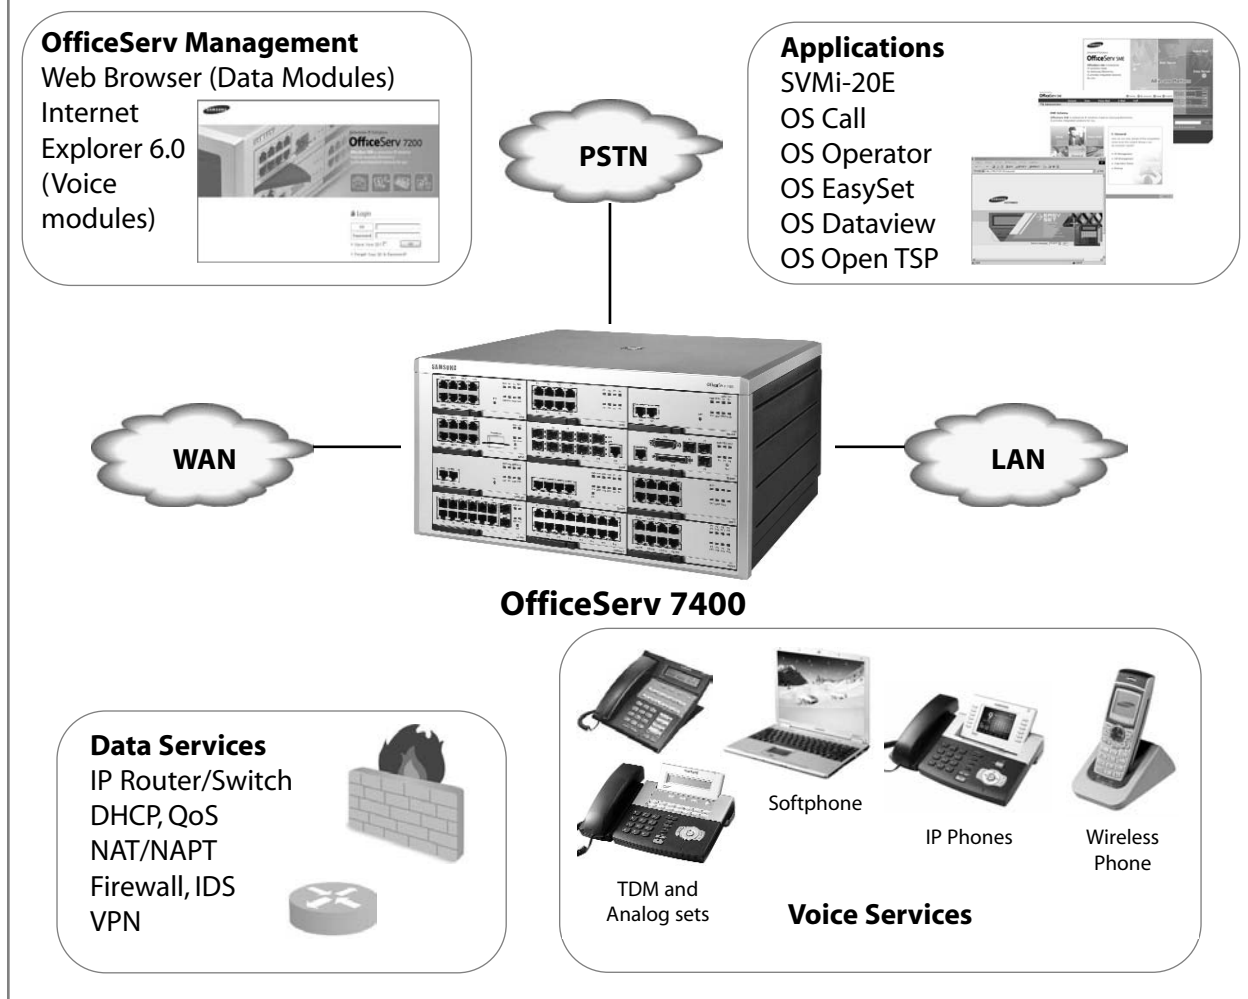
OfficeServ Management
Web Browser (Data Modules)
Internet Explorer 6.0 (Voice modules)

OfficeServ 7200

Login

PSTN

Applications
SVMi-20E
OS Call
OS Operator
OS EasySet
OS Dataview
OS Open TSP

WAN

LAN

SAMSUNG

OfficeServ 7400

Data Services
IP Router/Switch
DHCP, QoS
NAT/NAPT
Firewall, IDS
VPN

Softphone

IP Phones

Wireless Phone

TDM and Analog sets

Voice Services